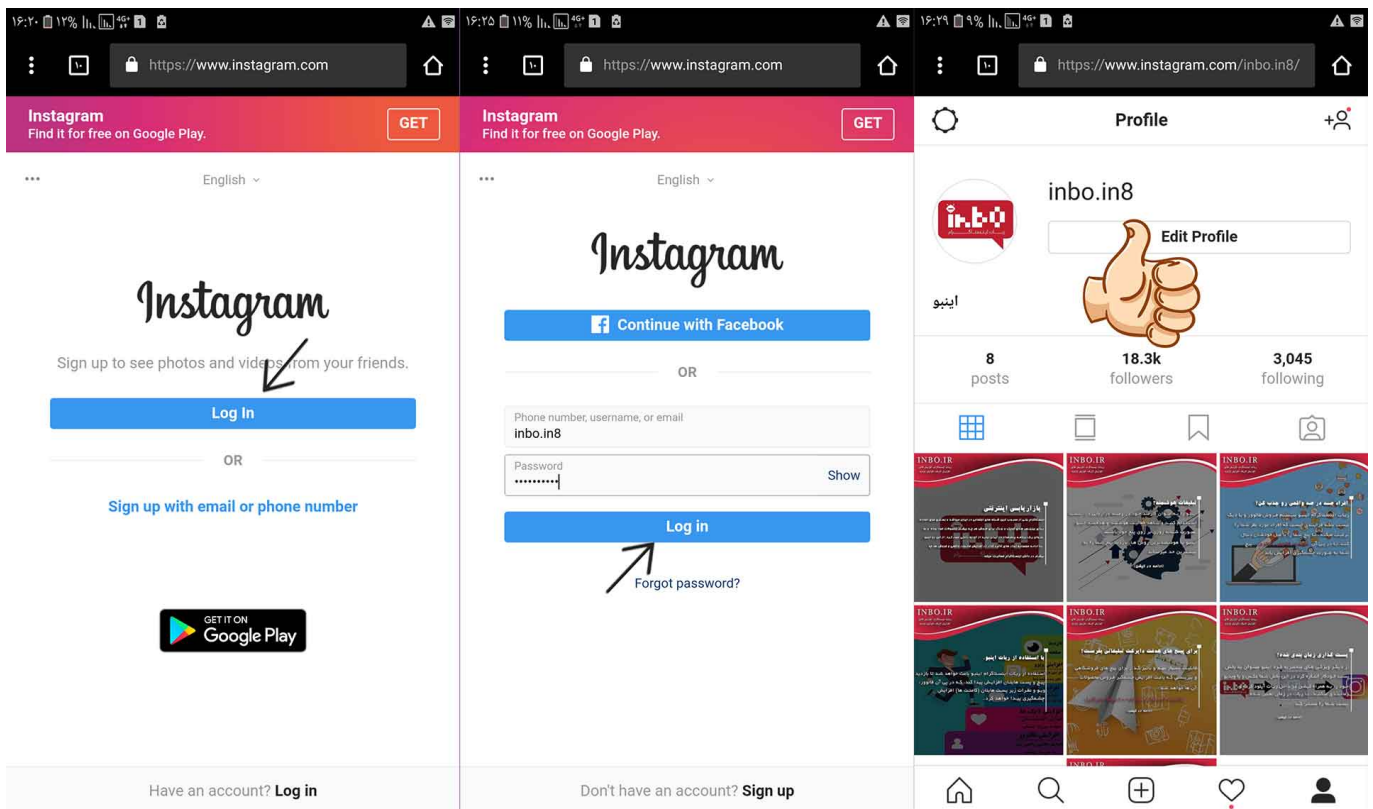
۱۶:۲۰ ۱۲%

https://www.instagram.com

Instagram
Find it for free on Google Play.
GET

English

Instagram

Sign up to see photos and videos from your friends.

Log In

OR

Sign up with email or phone number

GET IT ON
Google Play

Have an account? Log in

۱۶:۲۵ ۱۱%

https://www.instagram.com

Instagram
Find it for free on Google Play.
GET

English

Instagram

Continue with Facebook

OR

Phone number, username, or email
inbo.in8

Password
••••••••••
Show

Log in

Forgot password?

Don't have an account? Sign up

۱۶:۲۹ ۹%

https://www.instagram.com/inbo.in8/

Profile

inbo.in8

Edit Profile

اینبو

8
posts

18.3k
followers

3,045
following

INBO.IR
INBO.IR
INBO.IR
INBO.IR
INBO.IR
INBO.IR